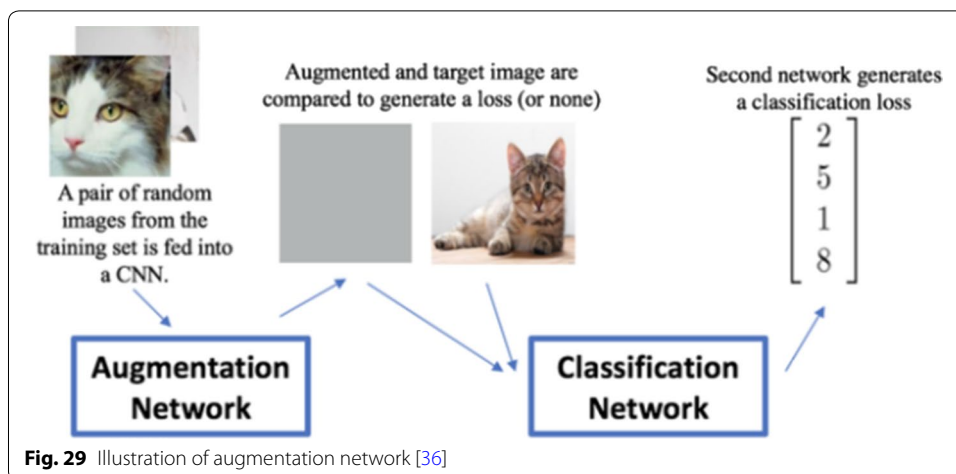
A pair of random images from the training set is fed into a CNN.

Augmented and target image are compared to generate a loss (or none)

Second network generates a classification loss

$\begin{bmatrix} 2 \\ 5 \\ 1 \\ 8 \end{bmatrix}$

Augmentation Network

Classification Network

**Fig. 29** Illustration of augmentation network [36]